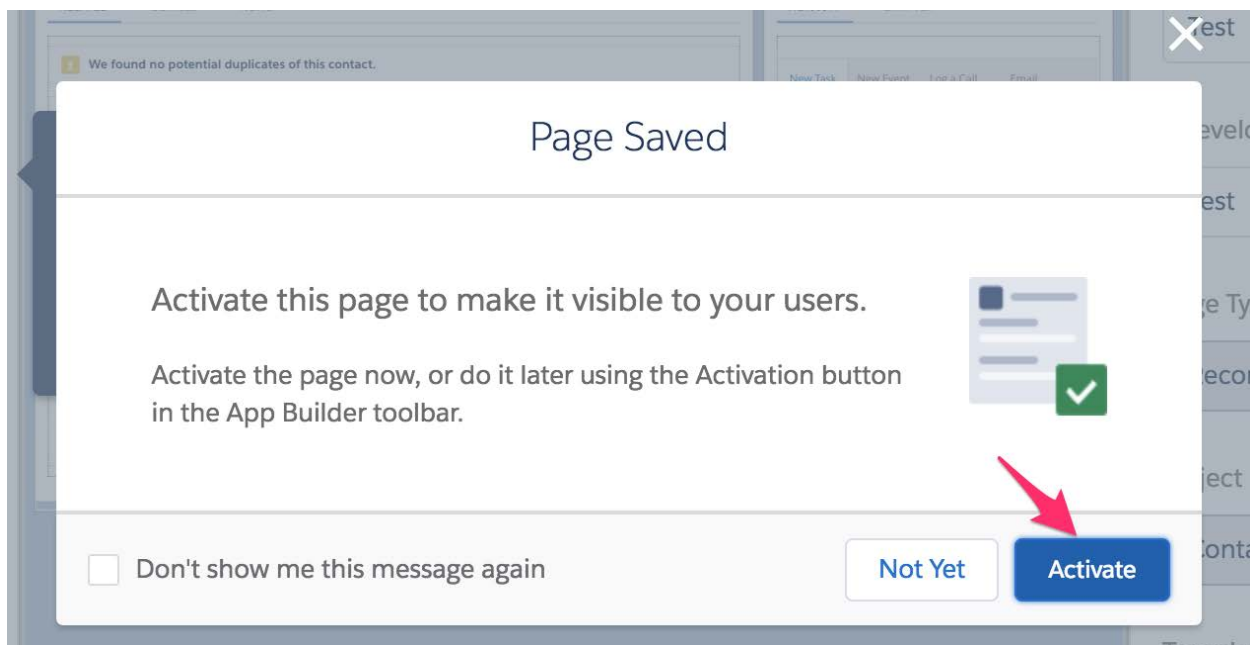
We found no potential duplicates of this contact.

New Task New Event Log a Call Email

Test

evelo

est

e Ty

ecor

ject

onta

Page Saved

Activate this page to make it visible to your users.

Activate the page now, or do it later using the Activation button in the App Builder toolbar.

Don't show me this message again

Not Yet

Activate